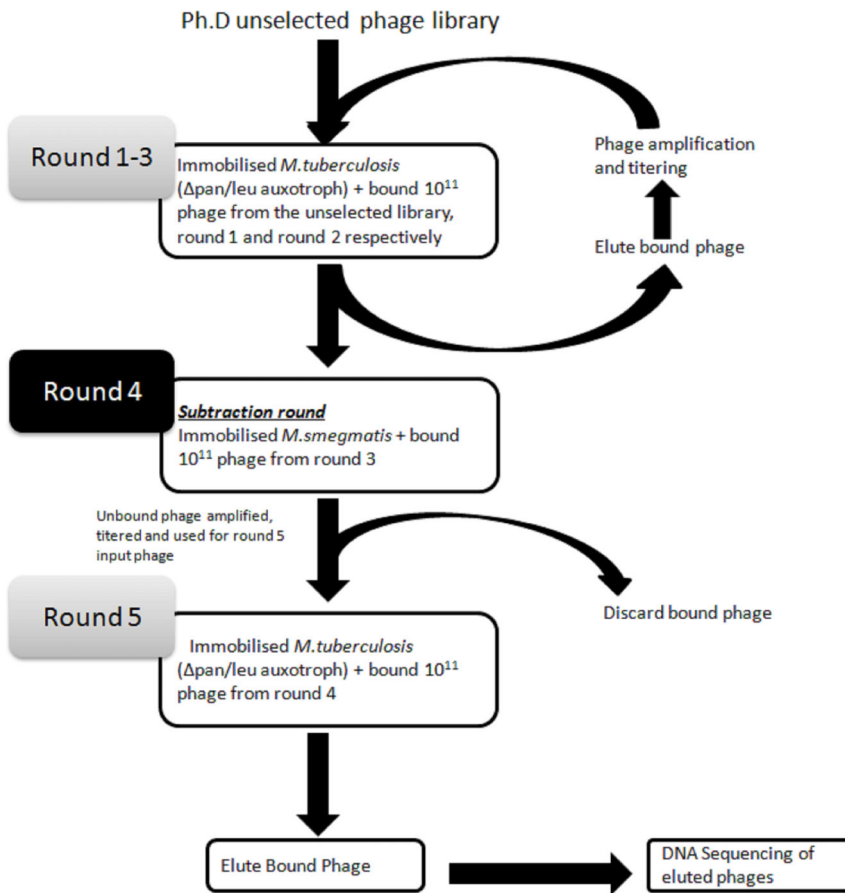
Ph.D unselected phage library

Round 1-3

Immobilised *M.tuberculosis* (Δpan/leu auxotroph) + bound $10^{11}$ phage from the unselected library, round 1 and round 2 respectively

Phage amplification and titering

Elute bound phage

Round 4

***Subtraction round***
Immobilised *M.smegmatis* + bound $10^{11}$ phage from round 3

Unbound phage amplified, titered and used for round 5 input phage

Discard bound phage

Round 5

Immobilised *M.tuberculosis* (Δpan/leu auxotroph) + bound $10^{11}$ phage from round 4

Elute Bound Phage

DNA Sequencing of eluted phages